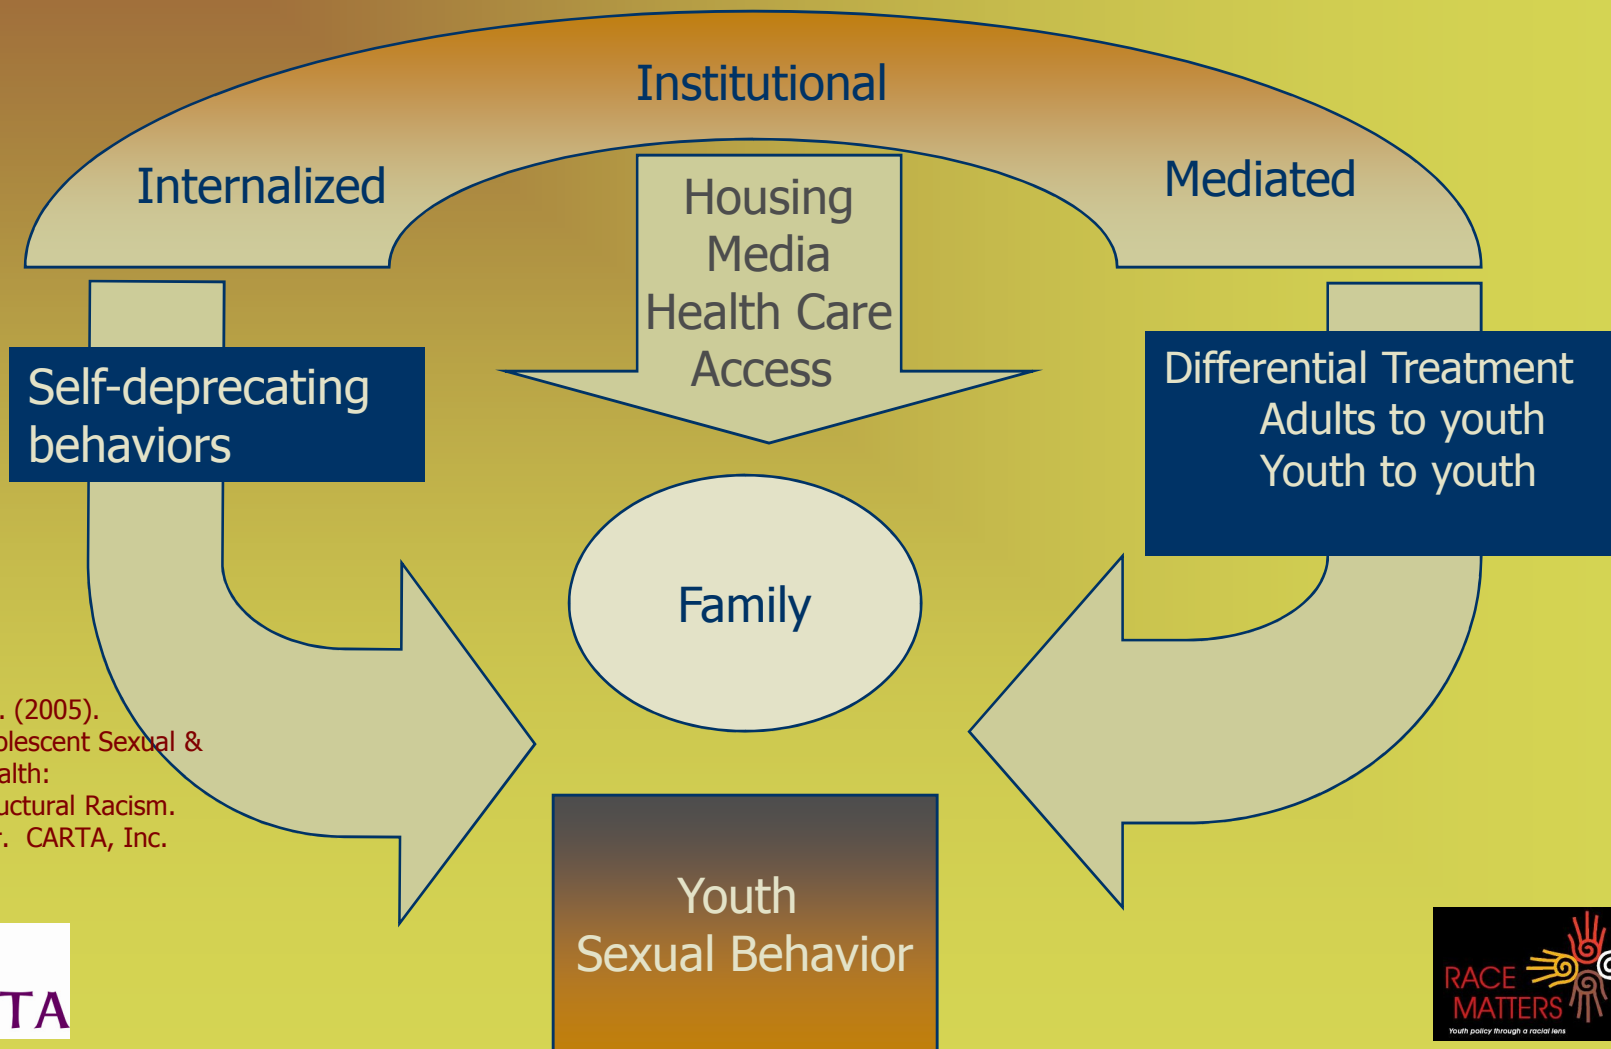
Institutional

Internalized

Mediated

Housing
Media
Health Care
Access

Self-deprecating behaviors

Differential Treatment
Adults to youth
Youth to youth

Family

. (2005).
olescent Sexual &
alth:
uctural Racism.
r. CARTA, Inc.

TA

Youth
Sexual Behavior

RACE MATTERS
Youth policy through a racial lens